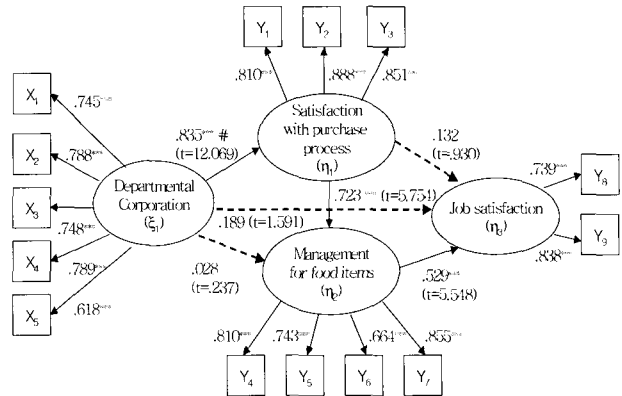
$Y_1$ $Y_2$ $Y_3$

.810*** .888*** .851***

$X_1$ .745***

$X_2$ .788***

$X_3$

$X_4$ .748***

$X_5$ .789*** .618***

Satisfaction with purchase process ($\eta_1$)

.835*** # (t=12.069)

Departmental Corporation ($\xi_1$)

.132 (t=.930)

.723*** (t=5.754)

.189 (t=1.591)

.028 (t=.237)

Management for food items ($\eta_2$)

Job satisfaction ($\eta_3$)

.739*** $Y_8$

.838*** $Y_9$

.529*** (t=5.548)

.810*** .743*** .664*** .855***

$Y_4$ $Y_5$ $Y_6$ $Y_7$